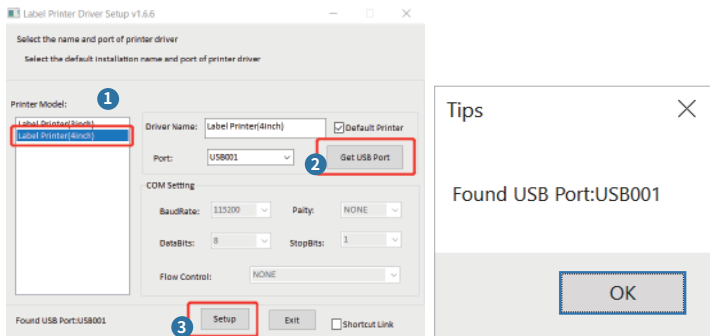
Label Printer Driver Setup v1.6.6

Select the name and port of printer driver

Select the default installation name and port of printer driver

Printer Model:

1

Label Printer(3inch)
Label Printer(4inch)

Driver Name: Label Printer(4inch)

Default Printer

Port: USB001

2

Get USB Port

COM Setting

BaudRate: 115200

Paity: NONE

DataBits: 8

StopBits: 1

Flow Control: NONE

Found USB Port:USB001

3

Setup

Exit

Shortcut Link

Tips

Found USB Port:USB001

OK